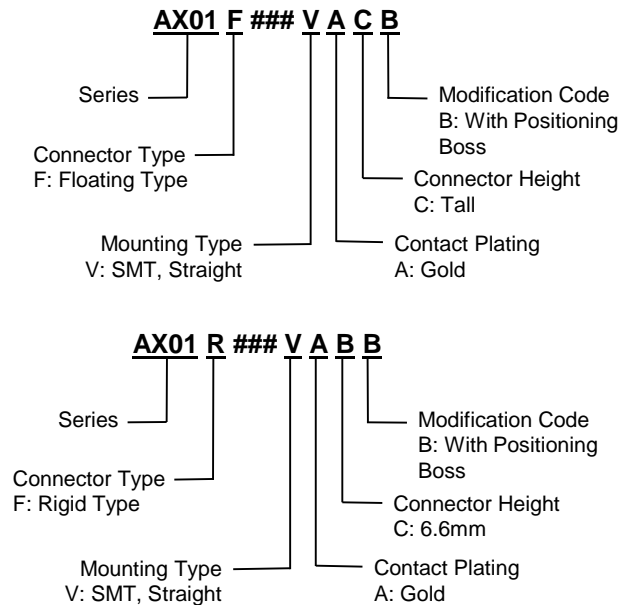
AX01 F ### V A C B

Series

Connector Type
F: Floating Type

Mounting Type
V: SMT, Straight

Modification Code
B: With Positioning Boss

Connector Height
C: Tall

Contact Plating
A: Gold

AX01 R ### V A B B

Series

Connector Type
F: Rigid Type

Mounting Type
V: SMT, Straight

Modification Code
B: With Positioning Boss

Connector Height
C: 6.6mm

Contact Plating
A: Gold